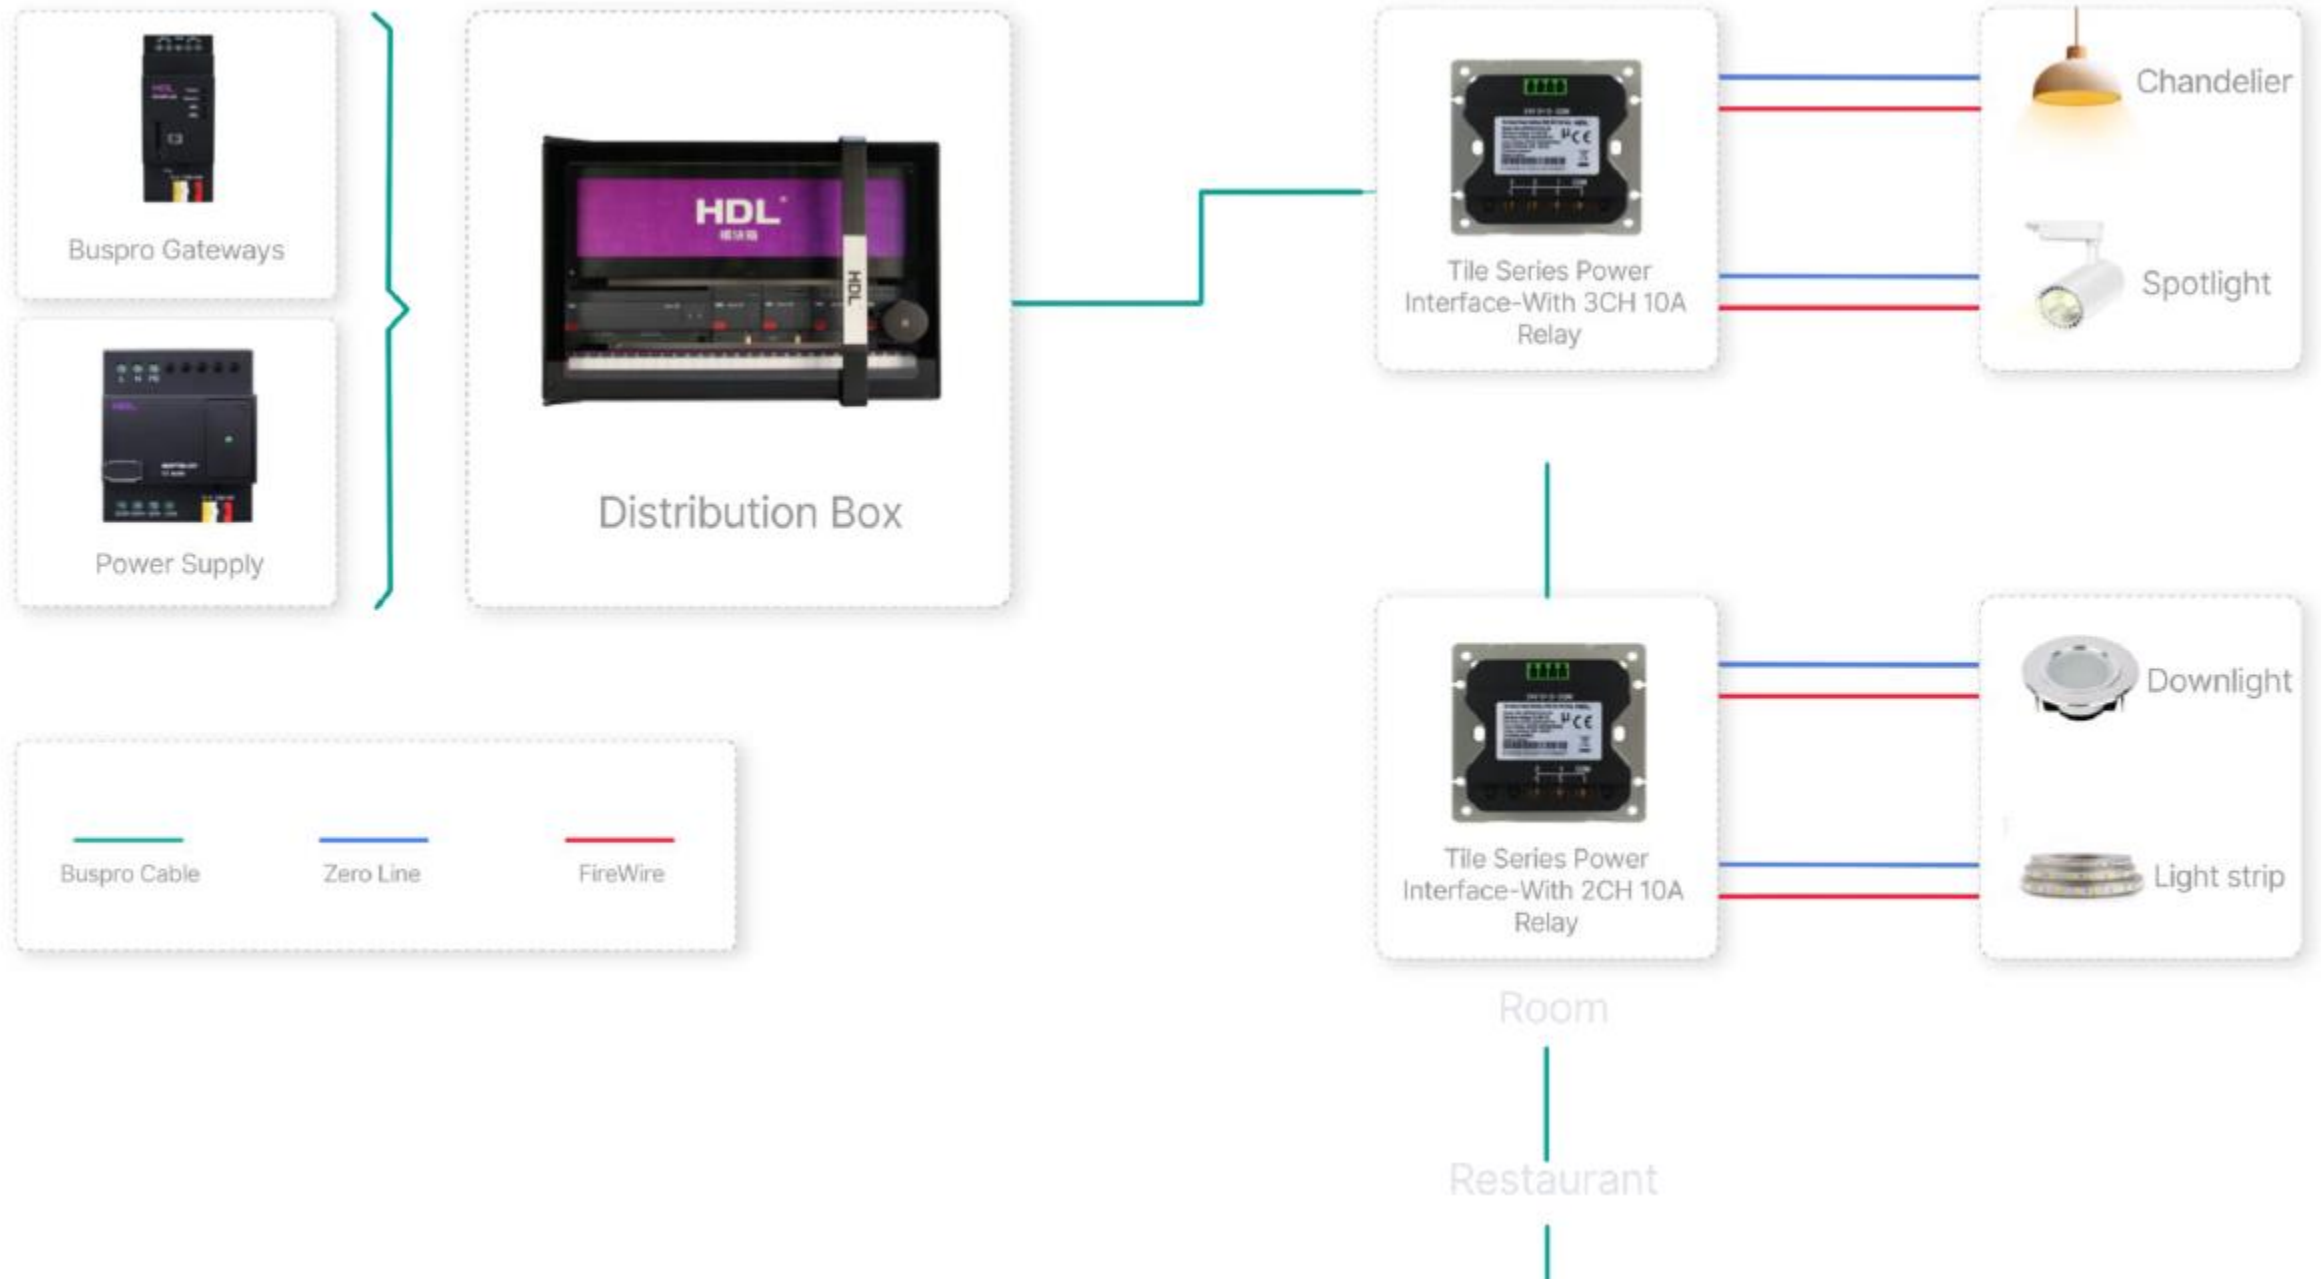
Buspro Gateways

Power Supply

HDL

Distribution Box

Tile Series Power Interface-With 3CH 10A Relay

Chandelier

Spotlight

Tile Series Power Interface-With 2CH 10A Relay

Downlight

Light strip

Buspro Cable

Zero Line

FireWire

Room

Restaurant